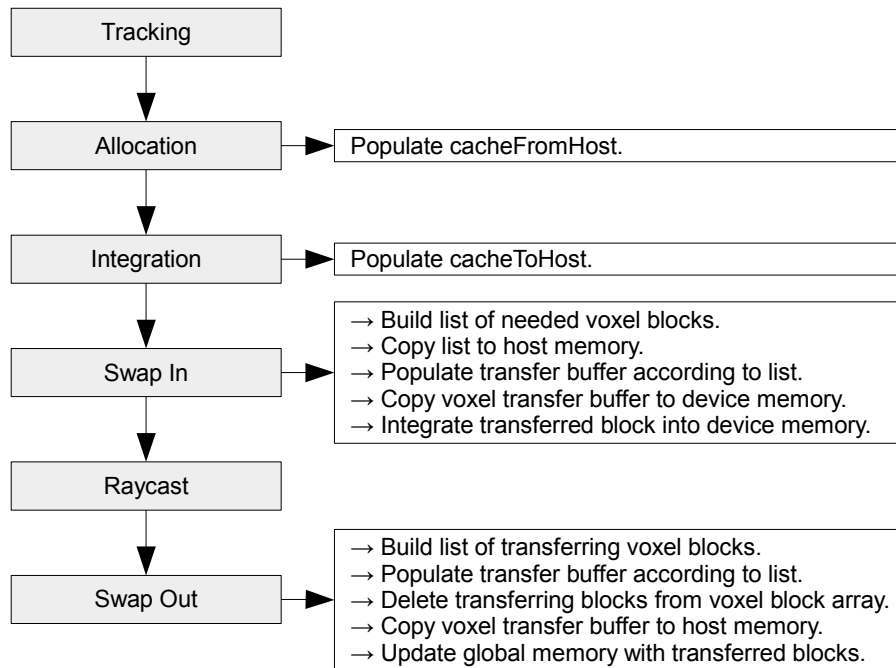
Tracking

Allocation

Populate cacheFromHost.

Integration

Populate cacheToHost.

Swap In

→ Build list of needed voxel blocks.
→ Copy list to host memory.
→ Populate transfer buffer according to list.
→ Copy voxel transfer buffer to device memory.
→ Integrate transferred block into device memory.

Raycast

Swap Out

→ Build list of transferring voxel blocks.
→ Populate transfer buffer according to list.
→ Delete transferring blocks from voxel block array.
→ Copy voxel transfer buffer to host memory.
→ Update global memory with transferred blocks.